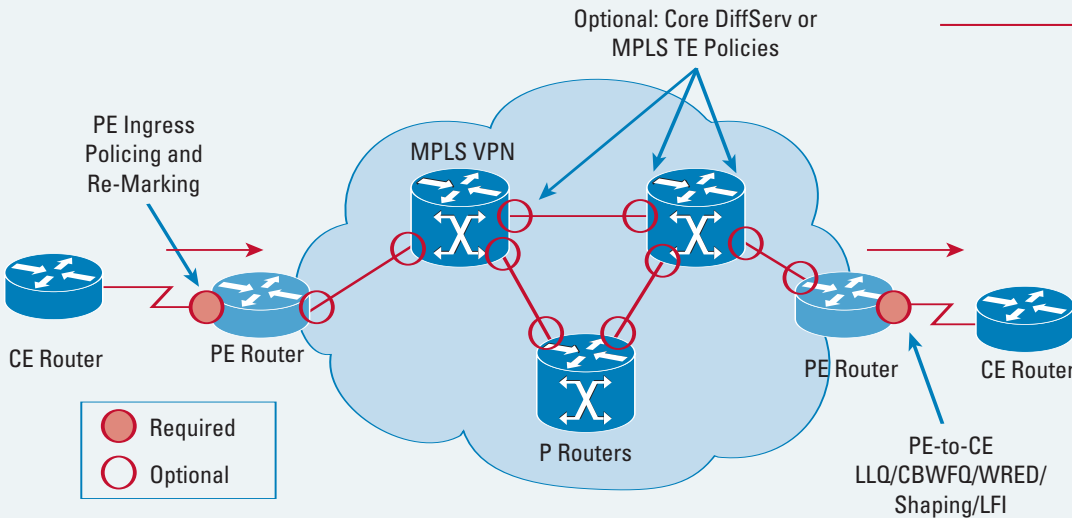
Optional: Core DiffServ or MPLS TE Policies

PE Ingress Policing and Re-Marking

MPLS VPN

CE Router

PE Router

P Routers

PE Router

CE Router

Required

Optional

PE-to-CE LLQ/CBWFQ/WRED/ Shaping/LFI